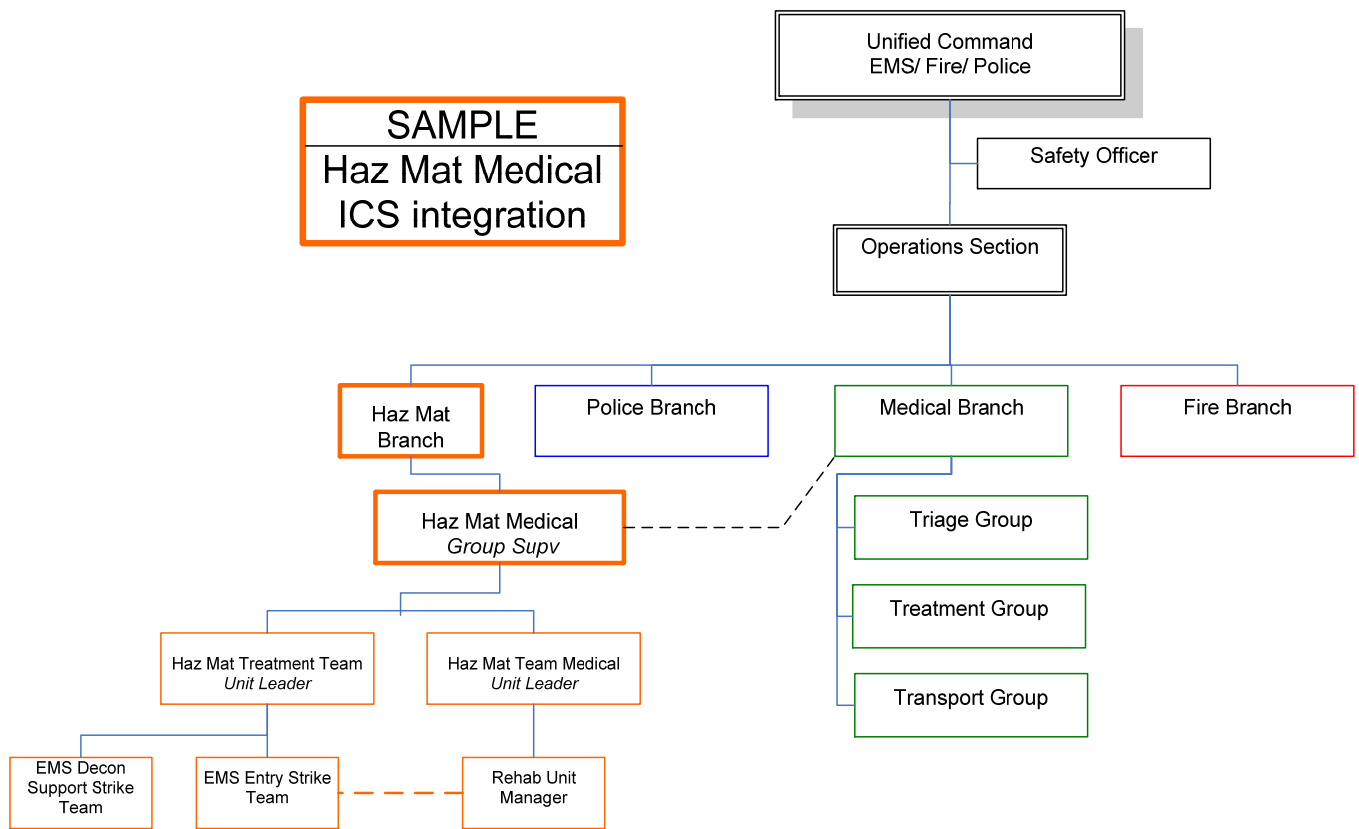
SAMPLE
Haz Mat Medical ICS integration

Unified Command
EMS/ Fire/ Police

Safety Officer

Operations Section

Haz Mat Branch

Police Branch

Medical Branch

Fire Branch

Haz Mat Medical
*Group Supv*

Triage Group

Treatment Group

Transport Group

Haz Mat Treatment Team
*Unit Leader*

Haz Mat Team Medical
*Unit Leader*

EMS Decon Support Strike Team

EMS Entry Strike Team

Rehab Unit Manager